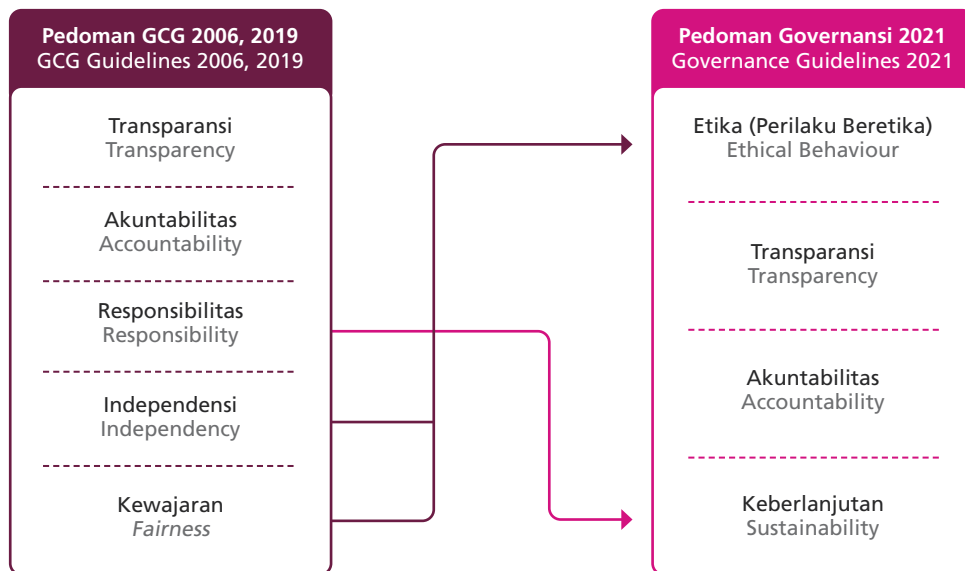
Pedoman GCG 2006, 2019
GCG Guidelines 2006, 2019

Transparansi
Transparency

Akuntabilitas
Accountability

Responsibilitas
Responsibility

Independensi
Independency

Kewajaran
Fairness

Pedoman Governansi 2021
Governance Guidelines 2021

Etika (Perilaku Beretika)
Ethical Behaviour

Transparansi
Transparency

Akuntabilitas
Accountability

Keberlanjutan
Sustainability